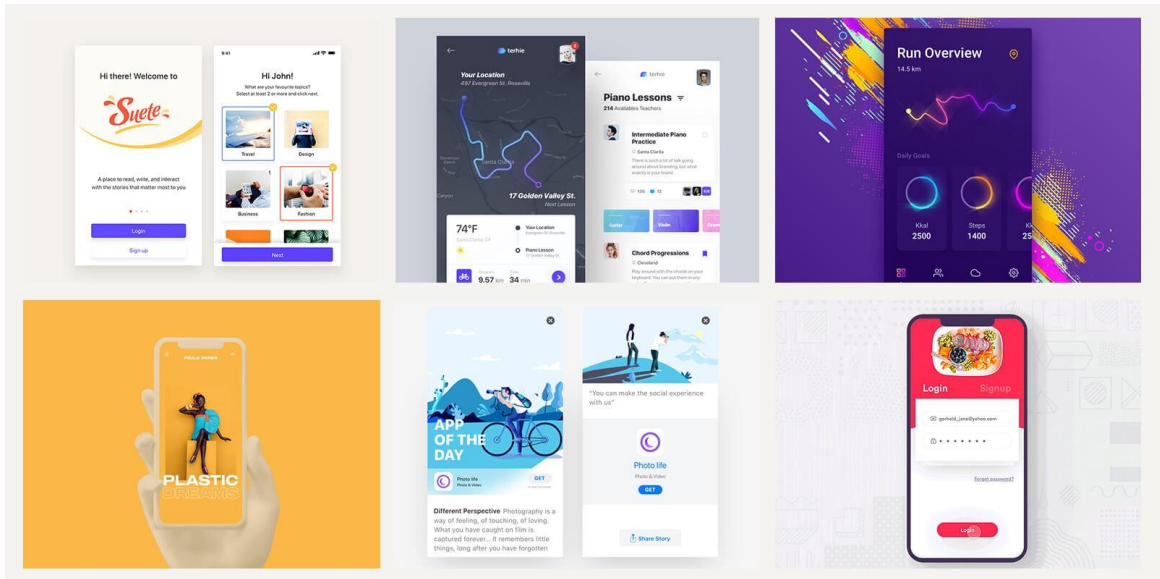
Hi there! Welcome to

Suete

A place to read, write, and interact with the stories that matter most to you

Login

Sign up

9:41

Hi John!

What are your favourite topics? Select at least 2 or more and click next.

Travel

Design

Business

Fashion

Next

terhie

Your Location
497 Evergreen St. Roseville

17 Golden Valley St.
Next Lesson

74°F

Your Location

Piano Lesson

9.57 km

34 min

terhie

Piano Lessons

214 Availables Teachers

Intermediate Piano Practice

Santa Clarita

Chord Progressions

Cleveland

Play around with the chords on your keyboard.

Guitar

Violin

Run Overview

14.5 km

Daily Goals

Kkal
2500

Steps
1400

PLASTIC DREAMS

APP OF THE DAY

Photo life
Photo & Video

GET

Different Perspective Photography is a way of feeling, of touching, of loving. What you have caught on film is captured forever… It remembers little things, long after you have forgotten

"You can make the social experience with us"

Photo life

Photo & Video

GET

Share Story

Login

Signup

gerhold_jane@yahoo.com

• • • • • • •

Forgot password?

Login